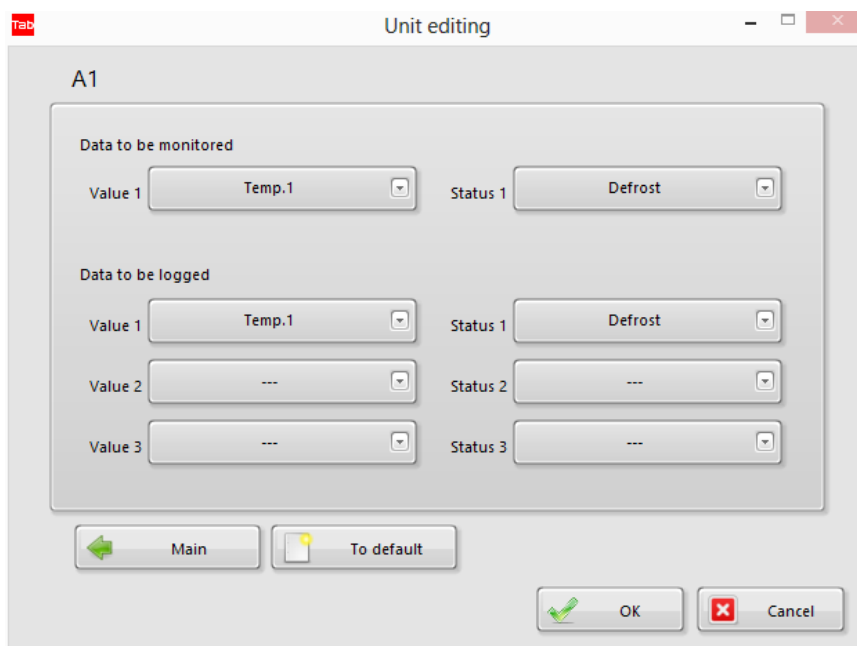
Tab Unit editing

A1

Data to be monitored

Value 1 Temp.1

Status 1 Defrost

Data to be logged

Value 1 Temp.1

Status 1 Defrost

Value 2 ---

Status 2 ---

Value 3 ---

Status 3 ---

Main

To default

OK

Cancel